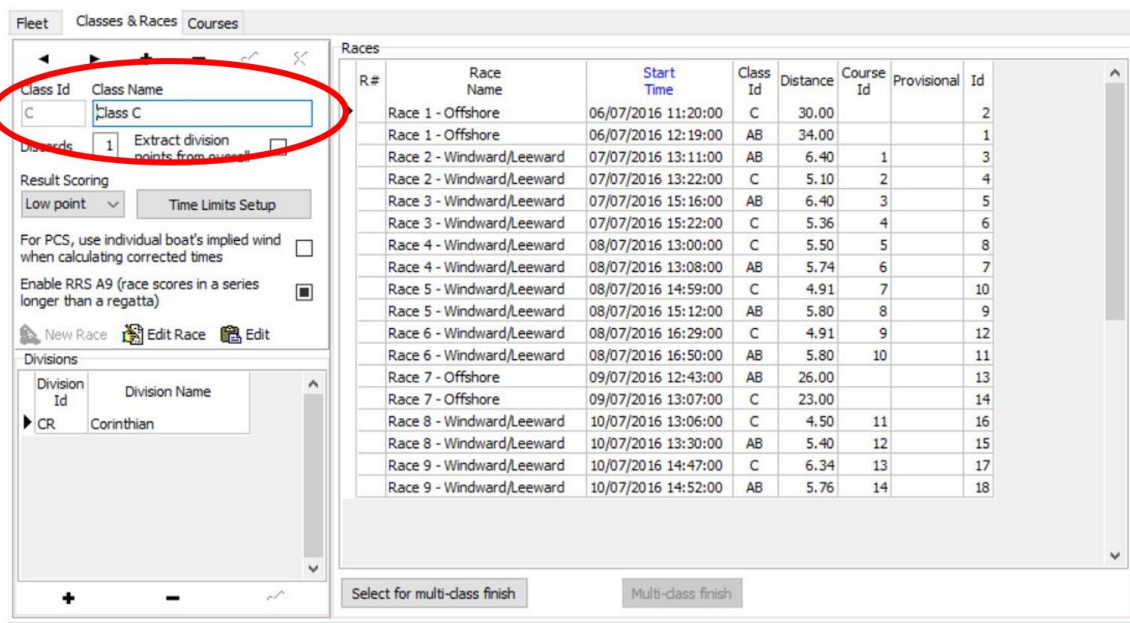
Fleet | Classes & Races | Courses

Class Id | Class Name
C | Class C

Discards | 1 | Extract division points from overall

Result Scoring
Low point | Time Limits Setup

For PCS, use individual boat's implied wind when calculating corrected times

Enable RRS A9 (race scores in a series longer than a regatta)

New Race | Edit Race | Edit

Divisions

| Division Id | Division Name |
|---|---|
| CR | Corinthian |

Races

| R# | Race Name | Start Time | Class Id | Distance | Course Id | Provisional | Id |
|---|---|---|---|---|---|---|---|
| | Race 1 - Offshore | 06/07/2016 11:20:00 | C | 30.00 | | | 2 |
| | Race 1 - Offshore | 06/07/2016 12:19:00 | AB | 34.00 | | | 1 |
| | Race 2 - Windward/Leeward | 07/07/2016 13:11:00 | AB | 6.40 | 1 | | 3 |
| | Race 2 - Windward/Leeward | 07/07/2016 13:22:00 | C | 5.10 | 2 | | 4 |
| | Race 3 - Windward/Leeward | 07/07/2016 15:16:00 | AB | 6.40 | 3 | | 5 |
| | Race 3 - Windward/Leeward | 07/07/2016 15:22:00 | C | 5.36 | 4 | | 6 |
| | Race 4 - Windward/Leeward | 08/07/2016 13:00:00 | C | 5.50 | 5 | | 8 |
| | Race 4 - Windward/Leeward | 08/07/2016 13:08:00 | AB | 5.74 | 6 | | 7 |
| | Race 5 - Windward/Leeward | 08/07/2016 14:59:00 | C | 4.91 | 7 | | 10 |
| | Race 5 - Windward/Leeward | 08/07/2016 15:12:00 | AB | 5.80 | 8 | | 9 |
| | Race 6 - Windward/Leeward | 08/07/2016 16:29:00 | C | 4.91 | 9 | | 12 |
| | Race 6 - Windward/Leeward | 08/07/2016 16:50:00 | AB | 5.80 | 10 | | 11 |
| | Race 7 - Offshore | 09/07/2016 12:43:00 | AB | 26.00 | | | 13 |
| | Race 7 - Offshore | 09/07/2016 13:07:00 | C | 23.00 | | | 14 |
| | Race 8 - Windward/Leeward | 10/07/2016 13:06:00 | C | 4.50 | 11 | | 16 |
| | Race 8 - Windward/Leeward | 10/07/2016 13:30:00 | AB | 5.40 | 12 | | 15 |
| | Race 9 - Windward/Leeward | 10/07/2016 14:47:00 | C | 6.34 | 13 | | 17 |
| | Race 9 - Windward/Leeward | 10/07/2016 14:52:00 | AB | 5.76 | 14 | | 18 |

Select for multi-class finish | Multi-class finish